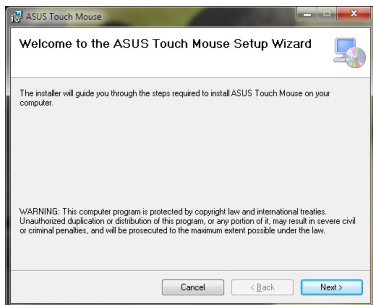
ASUS Touch Mouse

Welcome to the ASUS Touch Mouse Setup Wizard

The installer will guide you through the steps required to install ASUS Touch Mouse on your computer.

WARNING: This computer program is protected by copyright law and international treaties. Unauthorized duplication or distribution of this program, or any portion of it, may result in severe civil or criminal penalties, and will be prosecuted to the maximum extent possible under the law.

Cancel | < Back | Next >